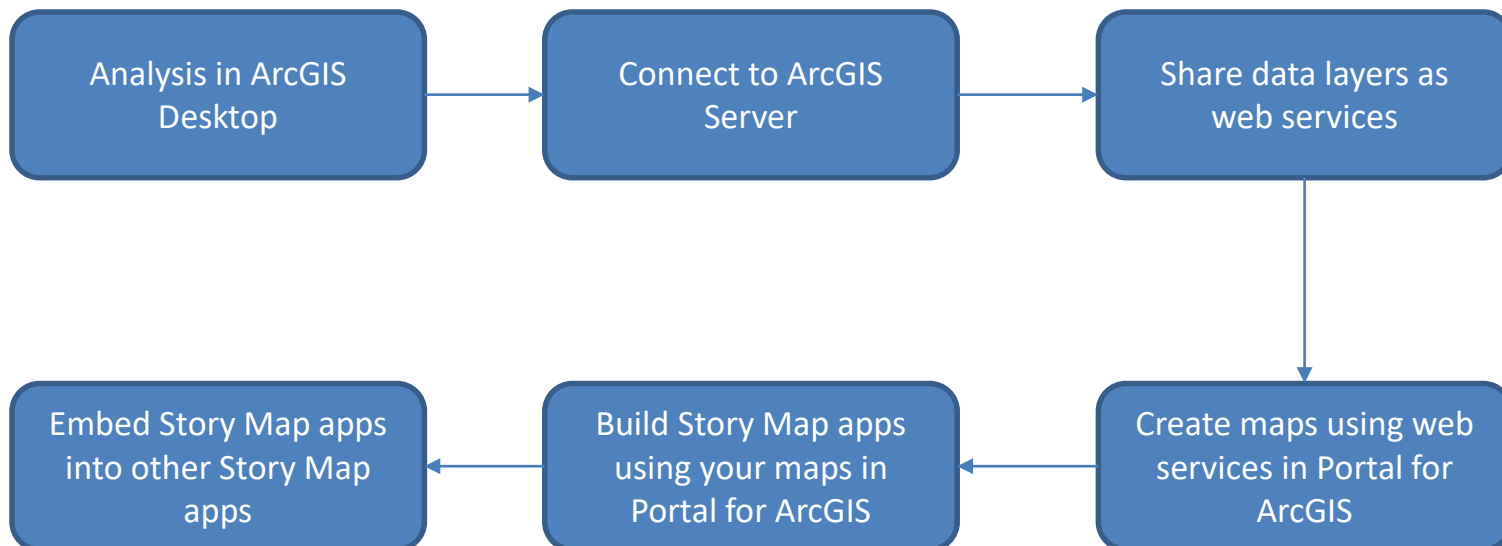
Analysis in ArcGIS Desktop

Connect to ArcGIS Server

Share data layers as web services

Create maps using web services in Portal for ArcGIS

Build Story Map apps using your maps in Portal for ArcGIS

Embed Story Map apps into other Story Map apps